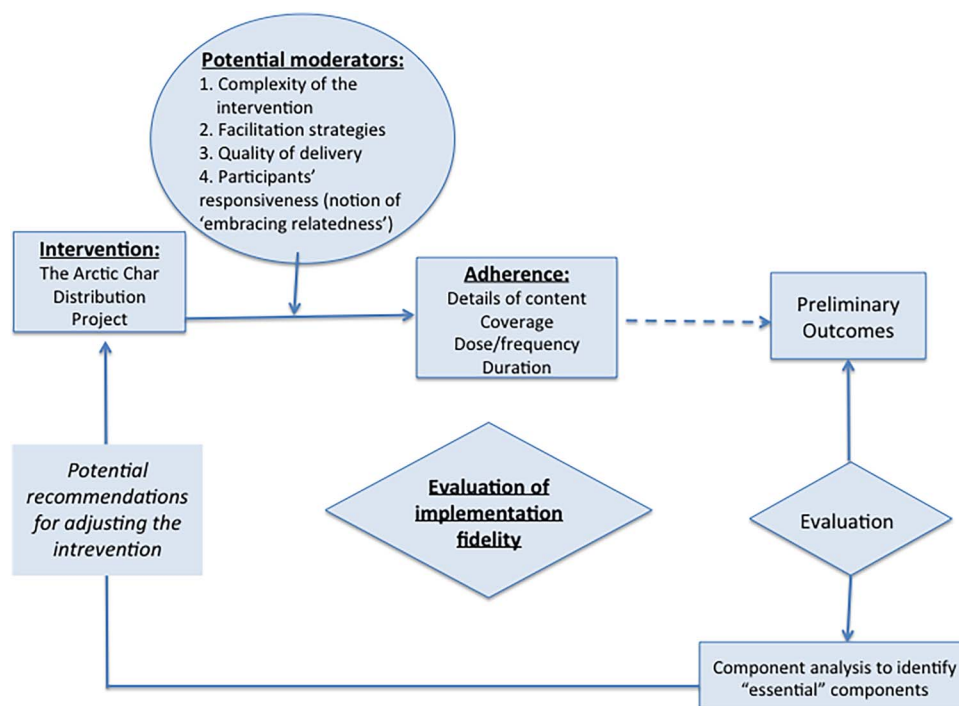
Potential moderators:
1. Complexity of the intervention
2. Facilitation strategies
3. Quality of delivery
4. Participants' responsiveness (notion of 'embracing relatedness')

Intervention:
The Arctic Char Distribution Project

Adherence:
Details of content
Coverage
Dose/frequency
Duration

Preliminary Outcomes

Potential recommendations for adjusting the intrevention

Evaluation of implementation fidelity

Evaluation

Component analysis to identify "essential" components